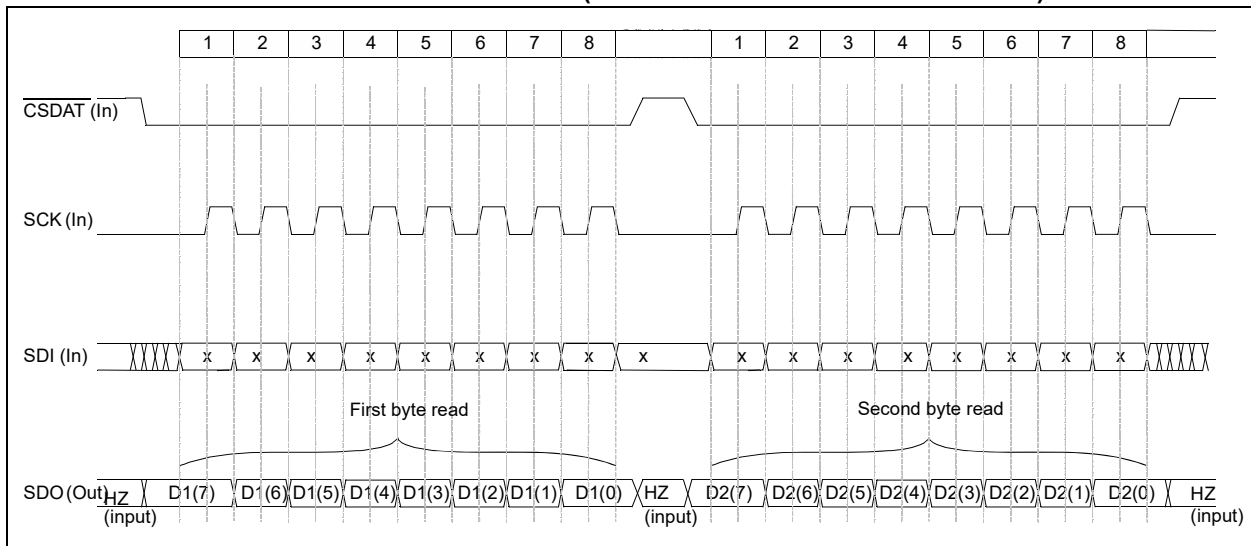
1 2 3 4 5 6 7 8 1 2 3 4 5 6 7 8

$\overline{CSDAT}$ (In)

SCK (In)

SDI (In) x x x x x x x x x x x x x x x x x

First byte read

Second byte read

SDO (Out) HZ (input) D1(7) D1(6) D1(5) D1(4) D1(3) D1(2) D1(1) D1(0) HZ (input) D2(7) D2(6) D2(5) D2(4) D2(3) D2(2) D2(1) D2(0) HZ (input)